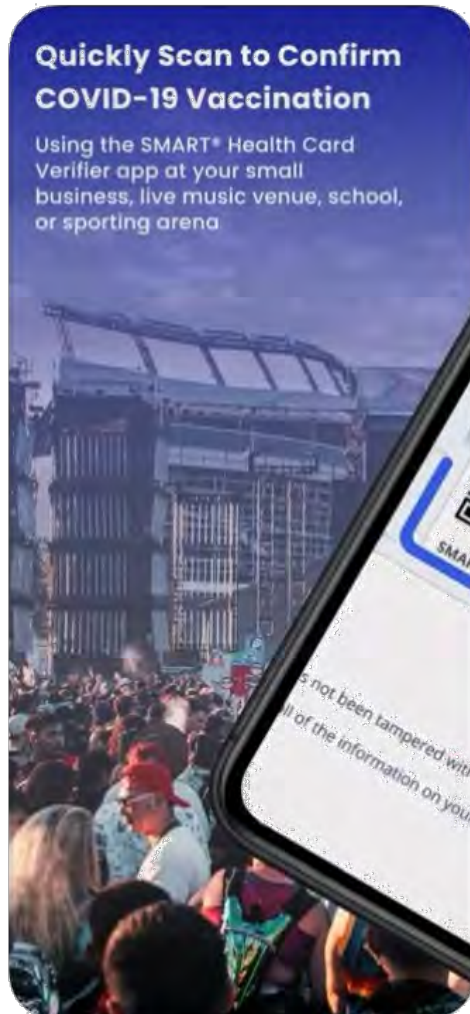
Quickly Scan to Confirm COVID-19 Vaccination

Using the SMART® Health Card Verifier app at your small business, live music venue, school, or sporting arena

SMA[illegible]

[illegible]s not been tampered wit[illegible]
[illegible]ll of the information on you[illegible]